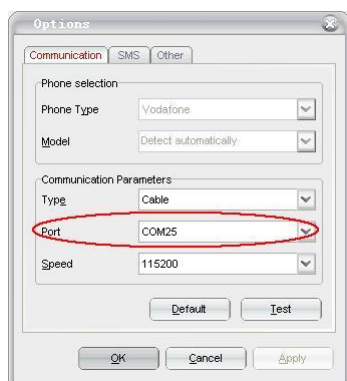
Options

Communication | SMS | Other

Phone selection
Phone Type | Vodafone
Model | Detect automatically

Communication Parameters
Type | Cable
Port | COM25
Speed | 115200

Default | Test

OK | Cancel | Apply